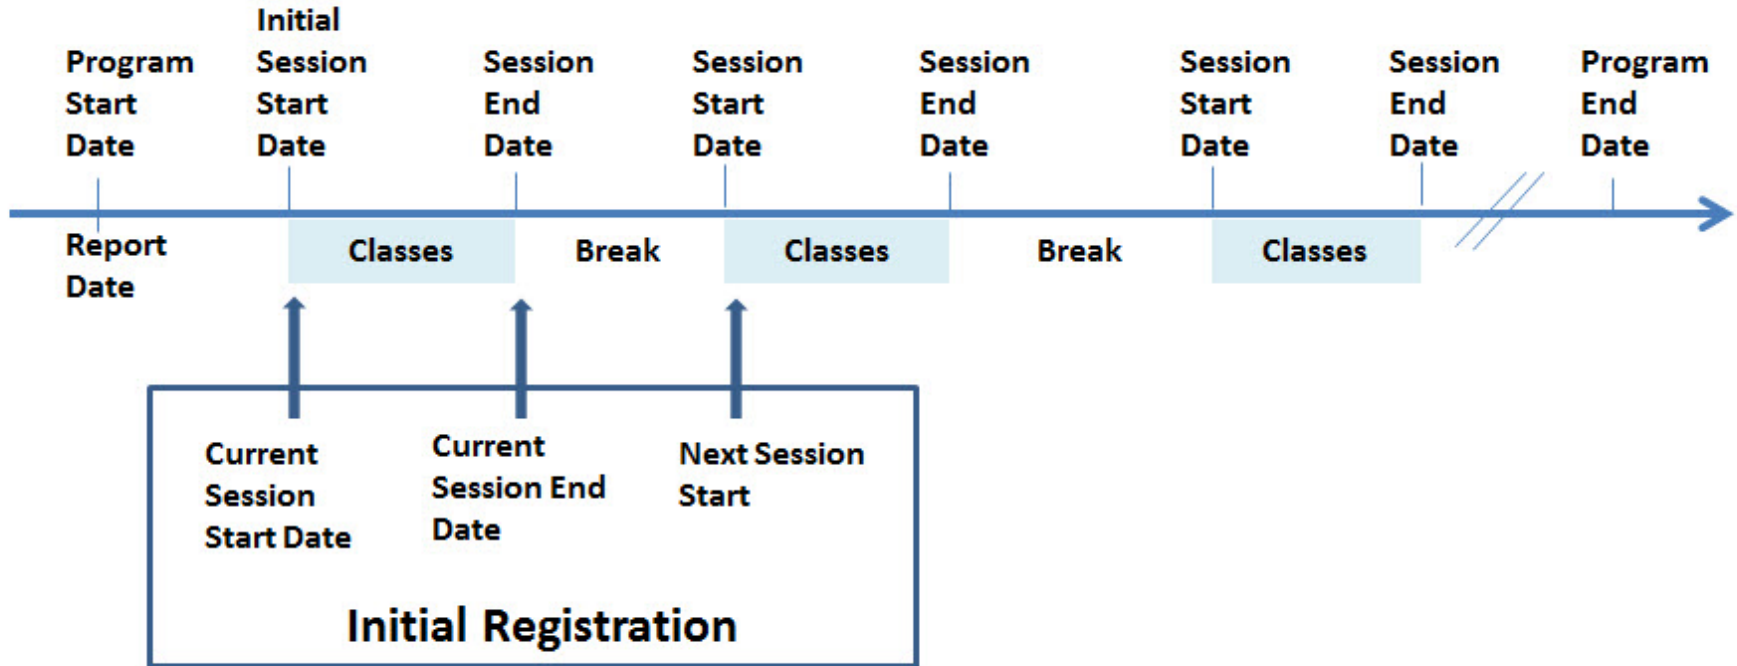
Program Start Date

Initial Session Start Date

Session End Date

Session Start Date

Session End Date

Session Start Date

Session End Date

Program End Date

Report Date

Classes

Break

Classes

Break

Classes

Current Session Start Date

Current Session End Date

Next Session Start

Initial Registration